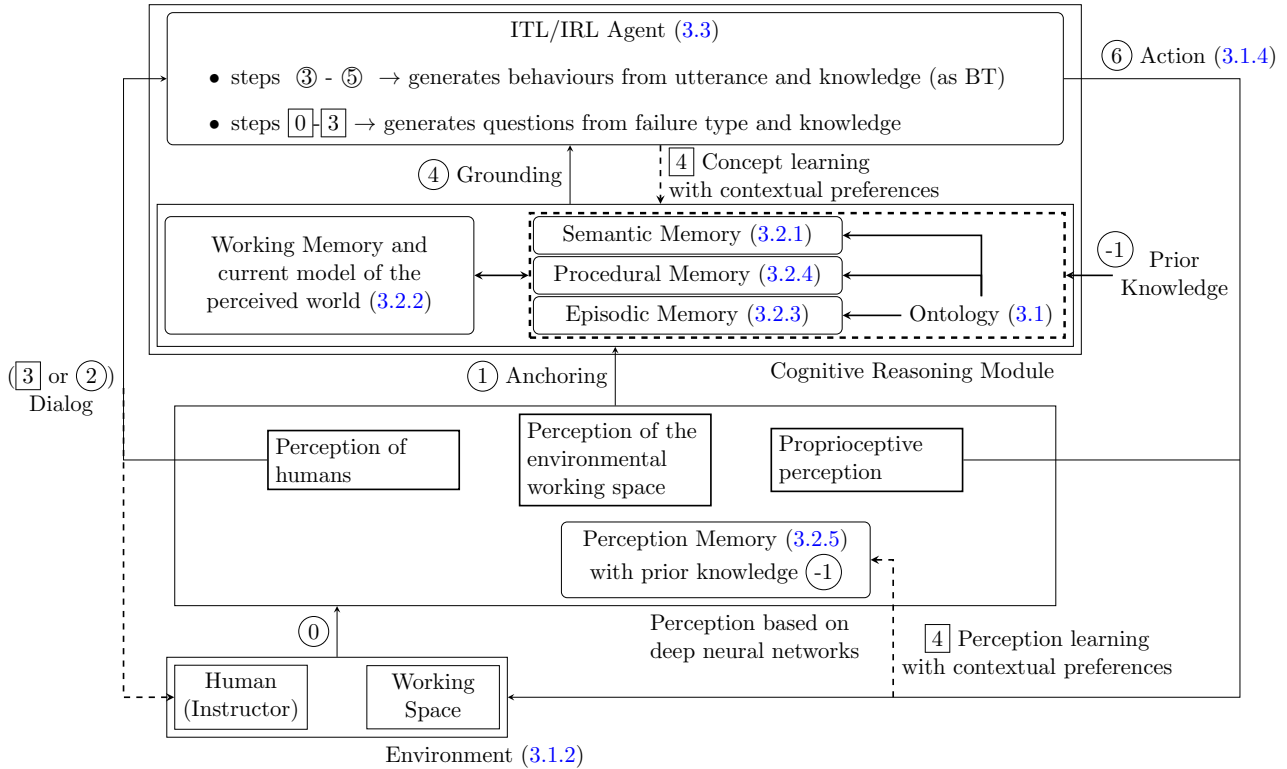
ITL/IRL Agent (3.3)

• steps ③ - ⑤ → generates behaviours from utterance and knowledge (as BT)

• steps 0 - 3 → generates questions from failure type and knowledge

⑥ Action (3.1.4)

④ Grounding

4 Concept learning with contextual preferences

Working Memory and current model of the perceived world (3.2.2)

Semantic Memory (3.2.1)

Procedural Memory (3.2.4)

Episodic Memory (3.2.3)

Ontology (3.1)

(-1) Prior Knowledge

(3 or ②) Dialog

① Anchoring

Cognitive Reasoning Module

Perception of humans

Perception of the environmental working space

Proprioceptive perception

Perception Memory (3.2.5) with prior knowledge (-1)

⓪

Perception based on deep neural networks

4 Perception learning with contextual preferences

Human (Instructor)

Working Space

Environment (3.1.2)